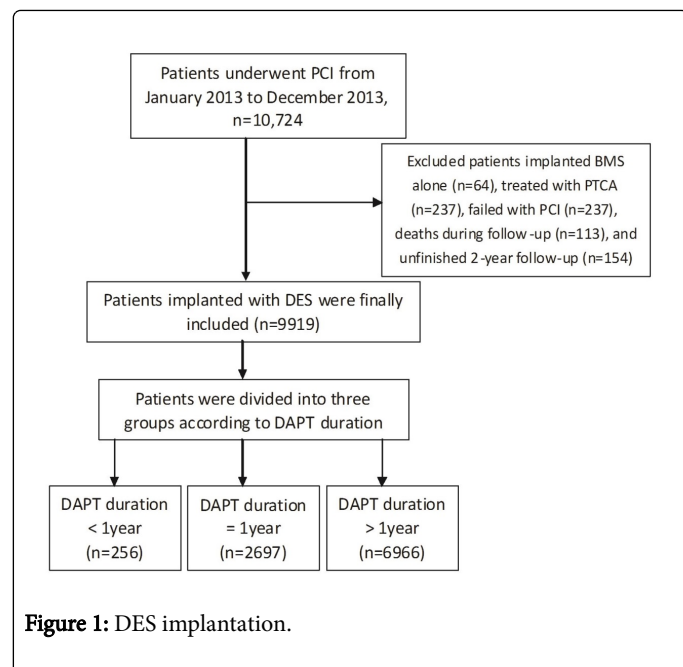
Patients underwent PCI from January 2013 to December 2013, n=10,724

Excluded patients implanted BMS alone (n=64), treated with PTCA (n=237), failed with PCI (n=237), deaths during follow -up (n=113), and unfinished 2-year follow-up (n=154)

Patients implanted with DES were finally included (n=9919)

Patients were divided into three groups according to DAPT duration

DAPT duration < 1year (n=256)

DAPT duration = 1year (n=2697)

DAPT duration > 1year (n=6966)

Figure 1: DES implantation.